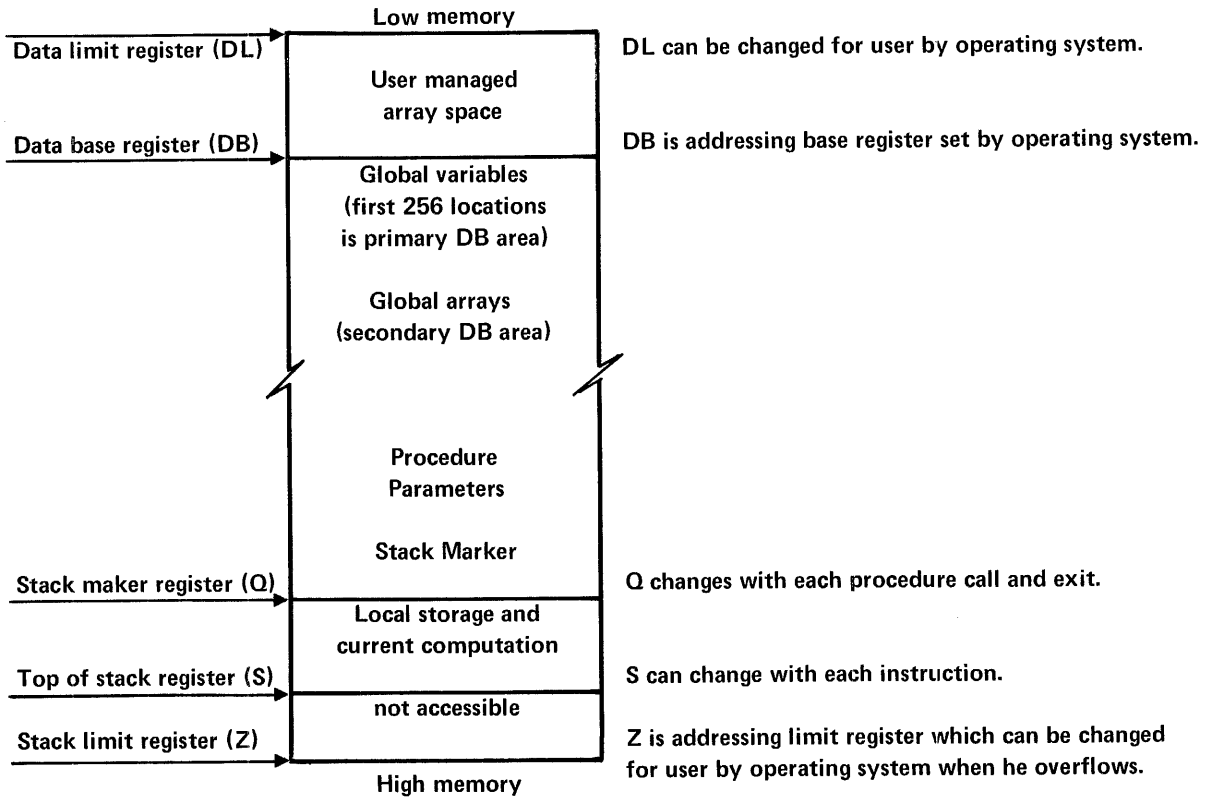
Low memory

Data limit register (DL)

User managed array space

DL can be changed for user by operating system.

Data base register (DB)

DB is addressing base register set by operating system.

Global variables (first 256 locations is primary DB area)

Global arrays (secondary DB area)

Procedure Parameters

Stack Marker

Stack maker register (Q)

Q changes with each procedure call and exit.

Local storage and current computation

Top of stack register (S)

S can change with each instruction.

not accessible

Stack limit register (Z)

Z is addressing limit register which can be changed for user by operating system when he overflows.

High memory